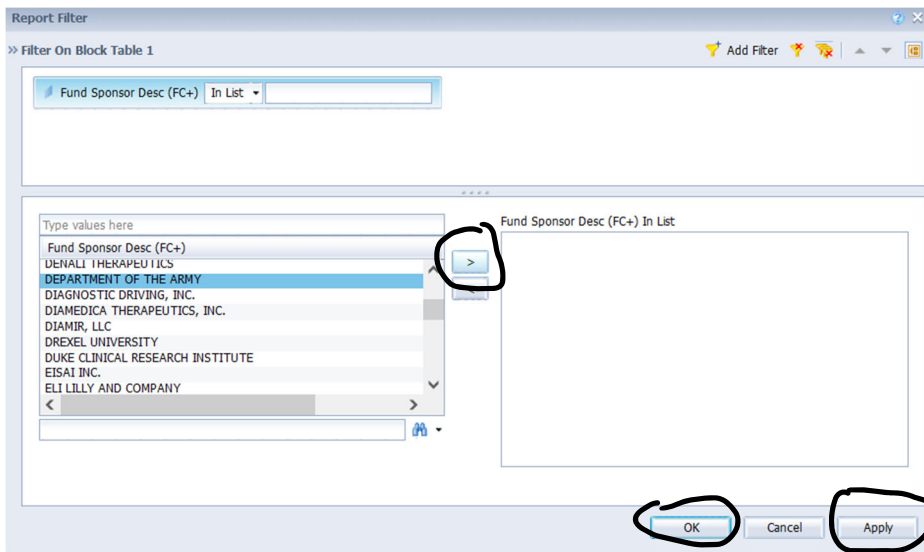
Report Filter

» Filter On Block Table 1

Add Filter

Fund Sponsor Desc (FC+) In List

Type values here

Fund Sponsor Desc (FC+)

DENALI THERAPEUTICS
DEPARTMENT OF THE ARMY
DIAGNOSTIC DRIVING, INC.
DIAMEDICA THERAPEUTICS, INC.
DIAMIR, LLC
DREXEL UNIVERSITY
DUKE CLINICAL RESEARCH INSTITUTE
EISAI INC.
ELI LILLY AND COMPANY

>

Fund Sponsor Desc (FC+) In List

OK

Cancel

Apply